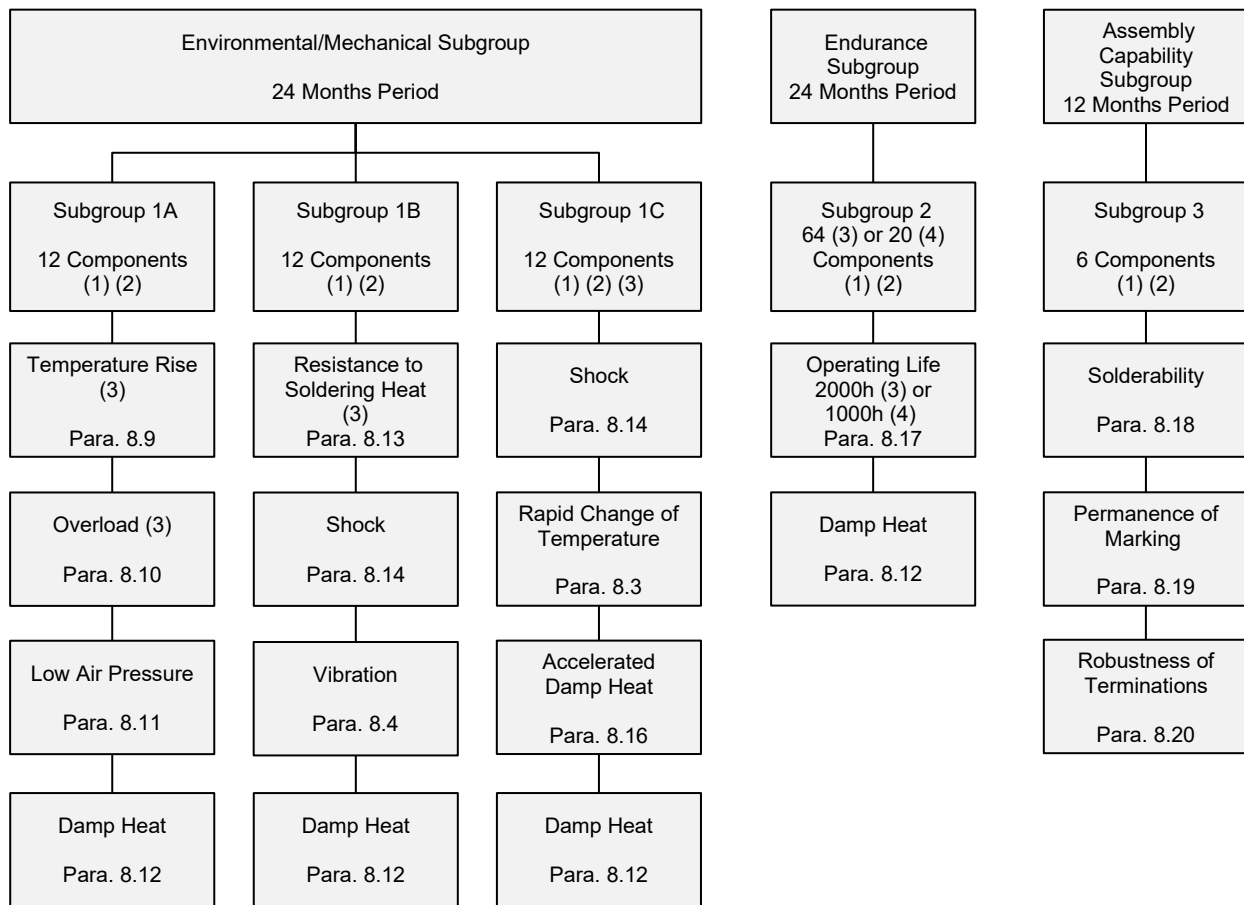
Environmental/Mechanical Subgroup

24 Months Period

Subgroup 1A

12 Components
(1) (2)

Temperature Rise
(3)

Para. 8.9

Overload (3)

Para. 8.10

Low Air Pressure

Para. 8.11

Damp Heat

Para. 8.12

Subgroup 1B

12 Components
(1) (2)

Resistance to Soldering Heat
(3)
Para. 8.13

Shock

Para. 8.14

Vibration

Para. 8.4

Damp Heat

Para. 8.12

Subgroup 1C

12 Components
(1) (2) (3)

Shock

Para. 8.14

Rapid Change of Temperature

Para. 8.3

Accelerated Damp Heat

Para. 8.16

Damp Heat

Para. 8.12

Endurance Subgroup
24 Months Period

Subgroup 2
64 (3) or 20 (4)
Components
(1) (2)

Operating Life
2000h (3) or
1000h (4)
Para. 8.17

Damp Heat

Para. 8.12

Assembly Capability Subgroup
12 Months Period

Subgroup 3

6 Components
(1) (2)

Solderability

Para. 8.18

Permanence of Marking

Para. 8.19

Robustness of Terminations

Para. 8.20